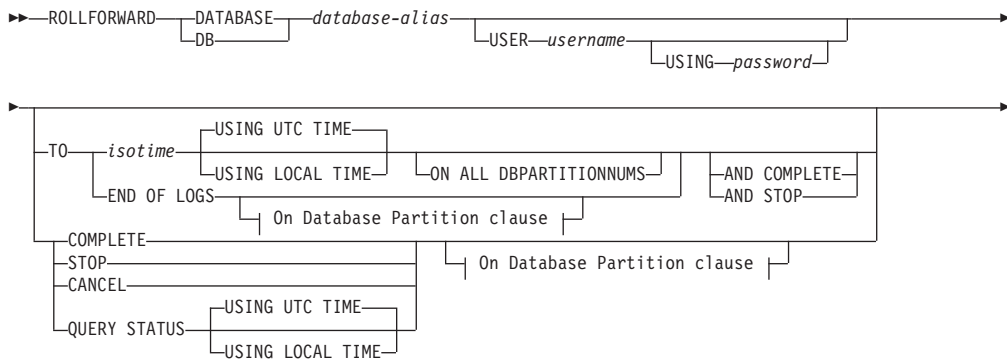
ROLLFORWARD DATABASE DB database-alias USER username USING password

TO isotime USING UTC TIME USING LOCAL TIME ON ALL DBPARTITIONNUMS AND COMPLETE AND STOP
END OF LOGS On Database Partition clause
COMPLETE
STOP
CANCEL
QUERY STATUS USING UTC TIME USING LOCAL TIME
On Database Partition clause